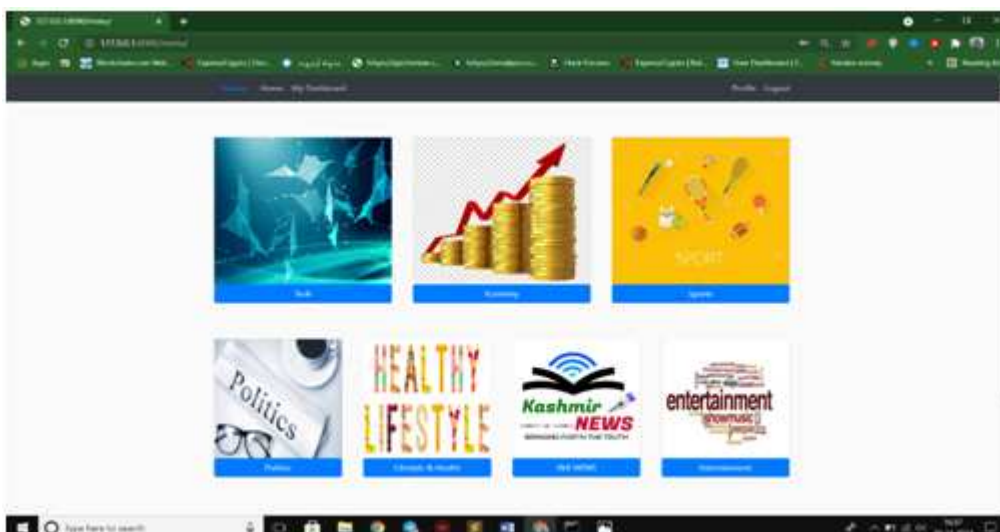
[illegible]

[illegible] Home My Dashboard

Profile Logout

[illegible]

Economy

Sports

SPORT

Politics

Politics

HEALTHY LIFESTYLE

Lifestyle & Health

Kashmir NEWS

BRINGING FORTH THE TRUTH

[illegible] NEWS

entertainment

showmusic

Entertainment

Type here to search